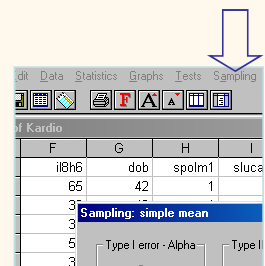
dit Data Statistics Graphs Tests Sampling

of Kardio

| F | G | H | I |
|---|---|---|---|
| il8h6 | dob | spolm1 | sluca |
| 65 | 42 | 1 | |
| 3 | | | |
| 3 | | | |
| 5 | | | |
| 5 | | | |
| 3 | | | |

Sampling: simple mean

Type I error - Alpha

Type I